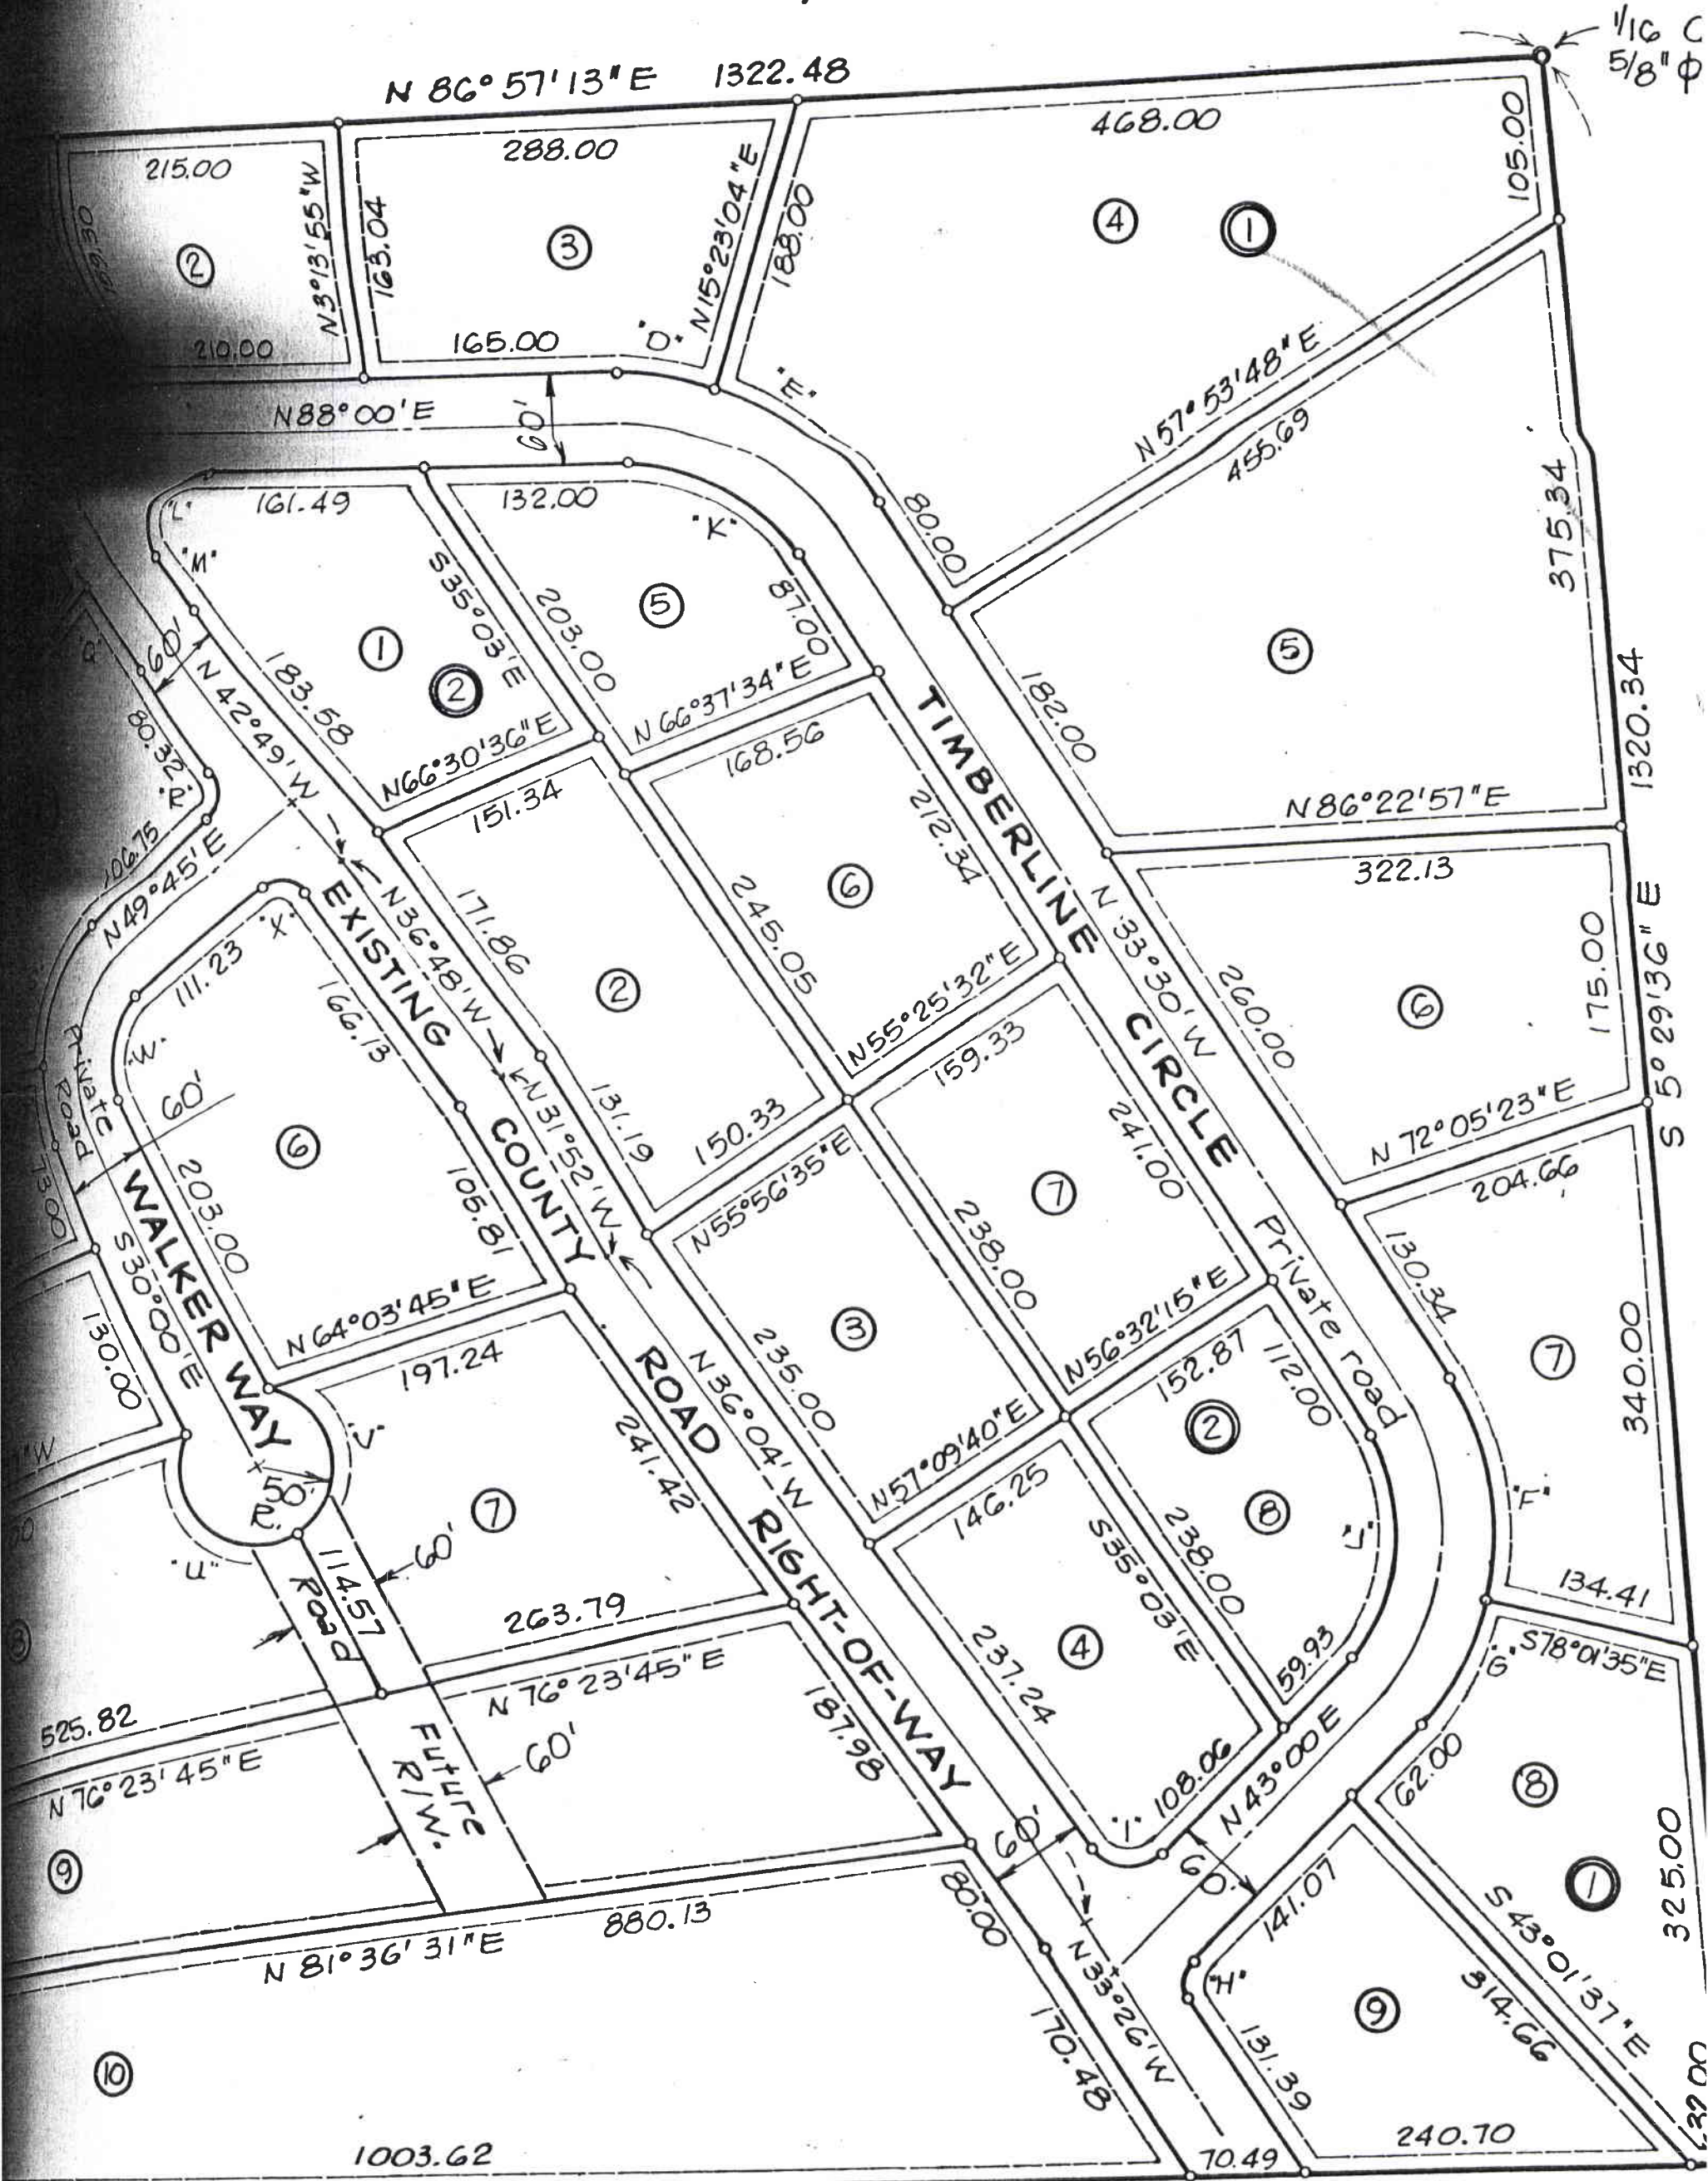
1/16 C
5/8" ϕ

N 86° 57' 13" E 1322.48

215.00
189.30
②
N 3°13'55"W
210.00

288.00
163.04
③
165.00
"D"
N 15°23'04" E
188.00

468.00
④
①
105.00

N 88° 00' E
60'
"E"
N 57°53'48" E
455.69
375.34
80.00

"L"
161.49
"M"
①
②
S 35°03' E
183.58
N 66°30'36" E

132.00
"K"
⑤
203.00
87.00
N 66°37'34" E

⑤
182.00
N 86°22'57" E
1320.34

"Q"
60'
80.32
"R"
106.75
N 42°49' W
N 49°45' E

151.34
171.86
②
131.19
150.33

168.56
212.34
⑥
245.05
N 55°25'32" E

TIMBERLINE CIRCLE
N 33°30' W

322.13
175.00
⑥
260.00
N 72°05'23" E
S 5° 29'36" E

111.23
"X"
"W"
166.13
60'
⑥
203.00
105.81
N 64°03'45" E

EXISTING COUNTY ROAD RIGHT-OF-WAY
N 36°48' W
N 31°52' W
N 36°04' W

Private Road
130.00
S 30°00' E
WALKER WAY

159.33
241.00
⑦
238.00
N 56°32'15" E

N 55°56'35" E
235.00
③
N 57°09'40" E

Private road
152.87
112.00
②
⑧
238.00
"J"
59.93

204.66
130.34
⑦
340.00
"F"
134.41

"V"
50'
R.
"U"
197.24
⑦
241.42
114.57
60'
Road
263.79

146.25
S 35°03' E
④
237.24
108.06
"I"

G S 78°01'35" E
62.00
⑧
①
325.00
N 43°00' E
60'

525.82
N 76°23'45" E
N 76° 23' 45" E
Future R/W.
60'
187.98
60'

⑨
N 81° 36' 31" E 880.13
80.00
N 33°26' W
170.48

141.07
"H"
⑨
131.39
314.66
S 43°01'37" E
240.70

⑩
1003.62
70.49
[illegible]